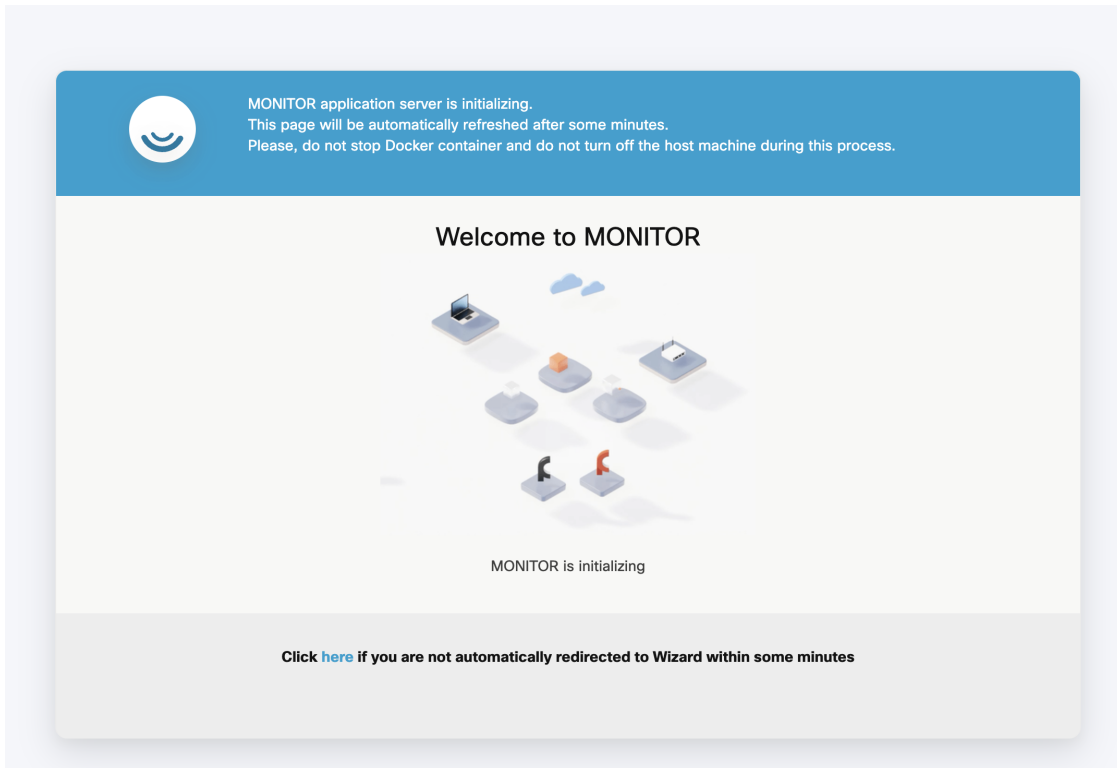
MONITOR application server is initializing.
This page will be automatically refreshed after some minutes.
Please, do not stop Docker container and do not turn off the host machine during this process.

Welcome to MONITOR

MONITOR is initializing

Click here if you are not automatically redirected to Wizard within some minutes